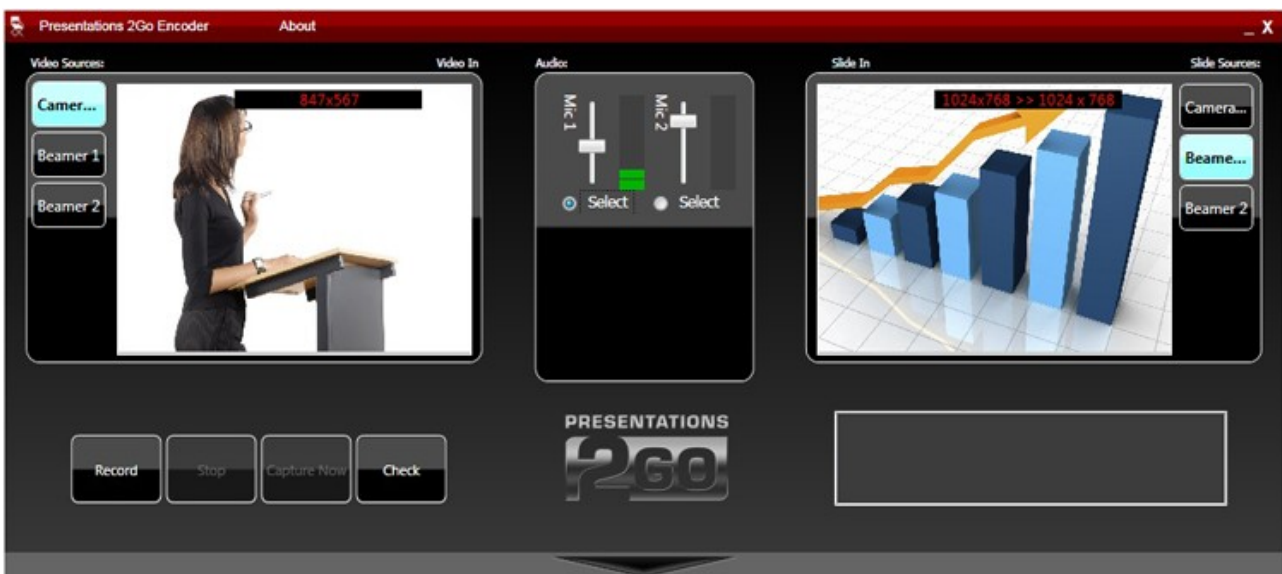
Presentations 2Go Encoder
About
_ X

Video Sources:
Video In
Camer...
Beamer 1
Beamer 2
847x567

Audio:
Mic 1
Mic 2
Select
Select

Slide In
Slide Sources:
1024x768 >> 1024 x 768
Camera...
Beame...
Beamer 2

Record
Stop
Capture Now
Check

PRESENTATIONS
2GO